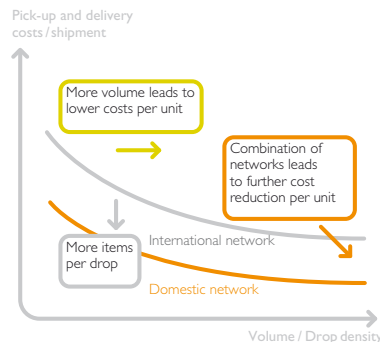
Pick-up and delivery costs / shipment

More volume leads to lower costs per unit

Combination of networks leads to further cost reduction per unit

More items per drop

International network

Domestic network

Volume / Drop density